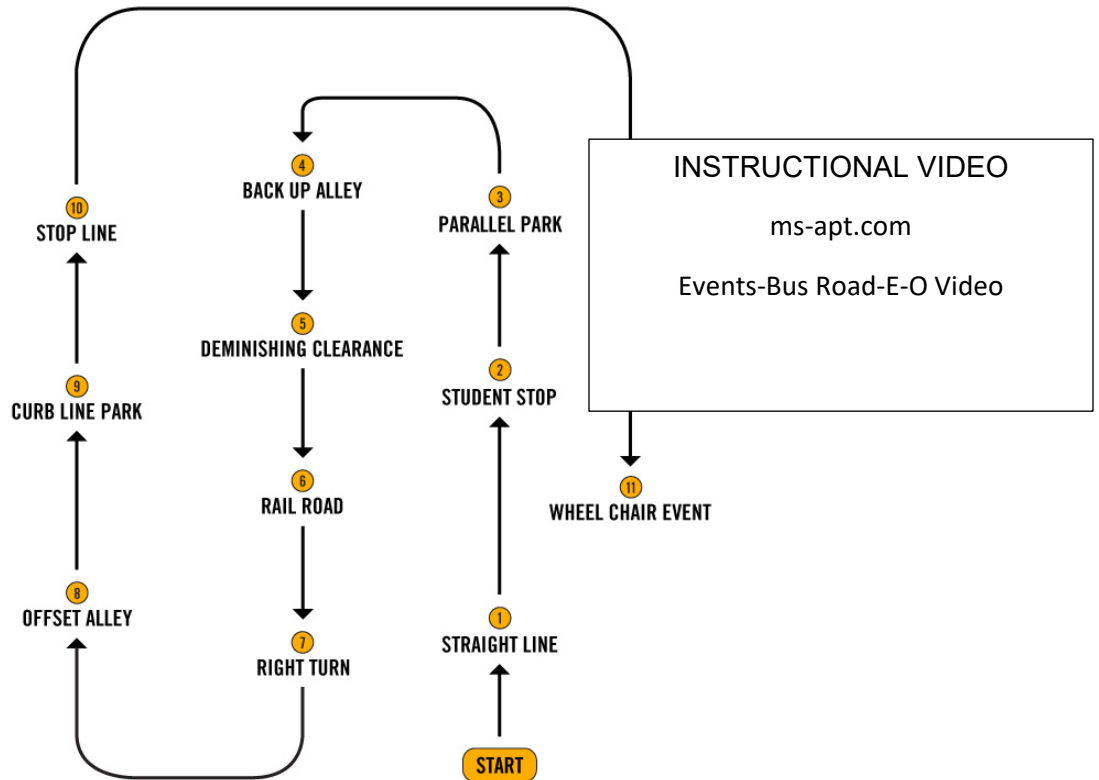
INSTRUCTIONAL VIDEO

ms-apt.com

Events-Bus Road-E-O Video

START

1
STRAIGHT LINE

2
STUDENT STOP

3
PARALLEL PARK

4
BACK UP ALLEY

5
DEMINISHING CLEARANCE

6
RAIL ROAD

7
RIGHT TURN

8
OFFSET ALLEY

9
CURB LINE PARK

10
STOP LINE

11
WHEEL CHAIR EVENT